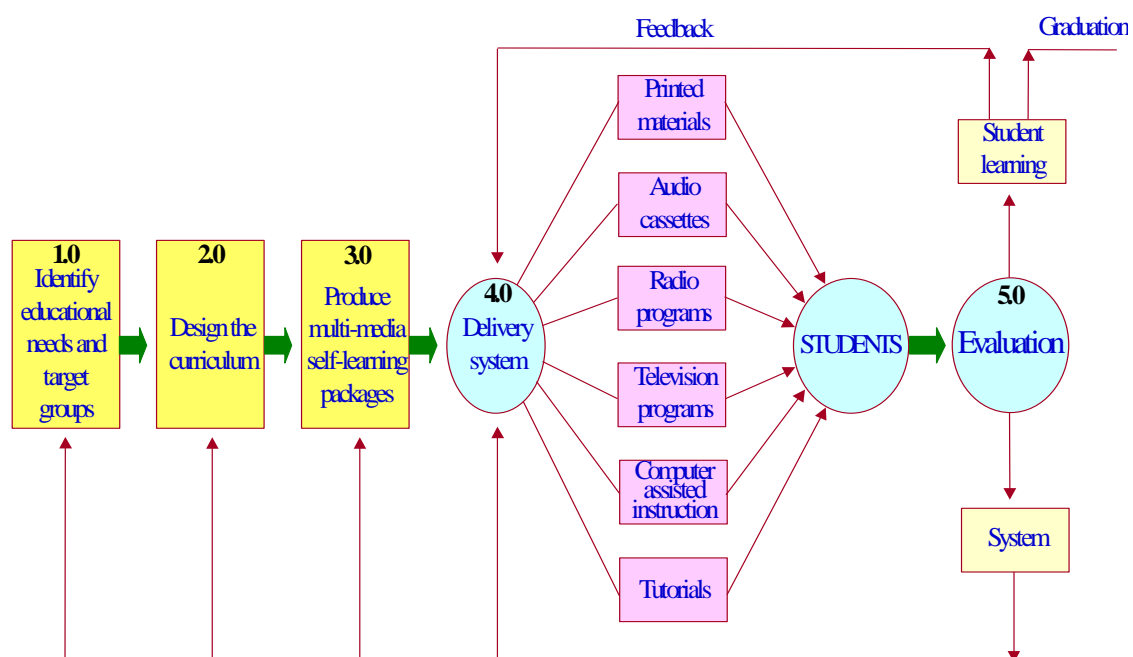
Feedback

Graduation

1.0
Identify educational needs and target groups

2.0
Design the curriculum

3.0
Produce multi-media self-learning packages

4.0
Delivery system

Printed materials

Audio cassettes

Radio programs

Television programs

Computer assisted instruction

Tutorials

STUDENTS

5.0
Evaluation

Student learning

System